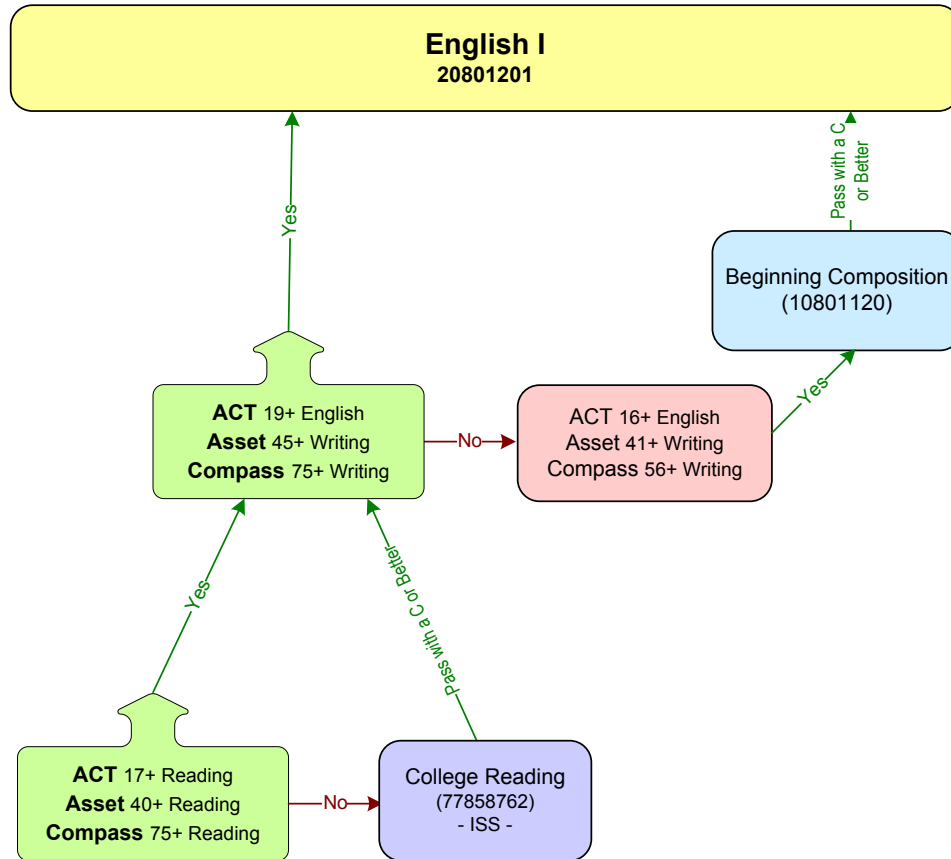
English I
20801201

Yes

Pass with a C or Better

Beginning Composition (10801120)

Yes

ACT 19+ English
Asset 45+ Writing
Compass 75+ Writing

No

ACT 16+ English
Asset 41+ Writing
Compass 56+ Writing

Yes

Pass with a C or Better

ACT 17+ Reading
Asset 40+ Reading
Compass 75+ Reading

No

College Reading
(77858762)
- ISS -